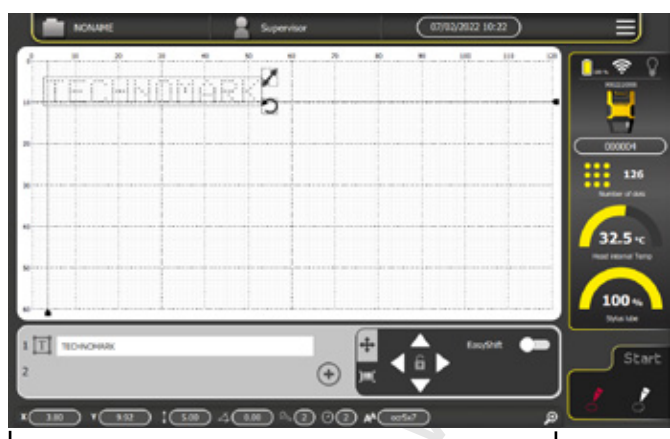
NONAME
Supervisor
07/02/2022 10:22

0 10 20 30 40 50 60 70 80 90 100 110 120
10
20
30
40
50
60

TECHNOMARK

000004
126
Number of dots
32.5 °C
Head internal Temp
100 %
Stylus lube

1 TECHNOMARK
2

EasyShift

Start

X 3.80 Y 9.92 5.00 0.00 2 2 ocr5x7